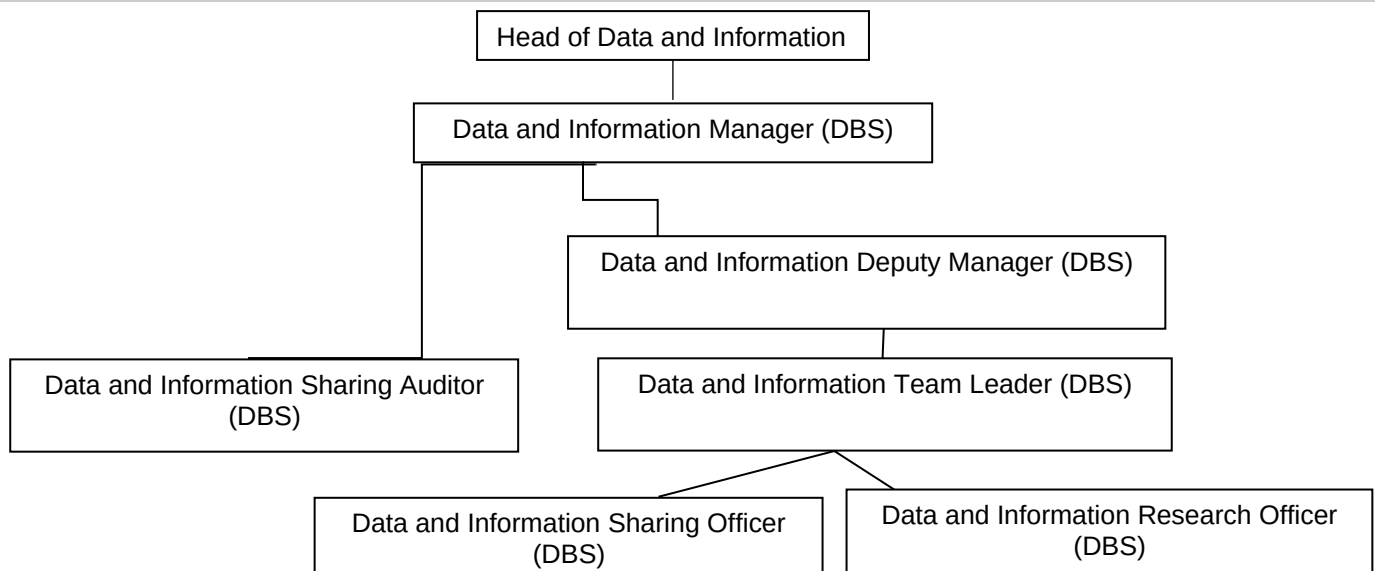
Head of Data and Information

Data and Information Manager (DBS)

Data and Information Deputy Manager (DBS)

Data and Information Sharing Auditor (DBS)

Data and Information Team Leader (DBS)

Data and Information Sharing Officer (DBS)

Data and Information Research Officer (DBS)